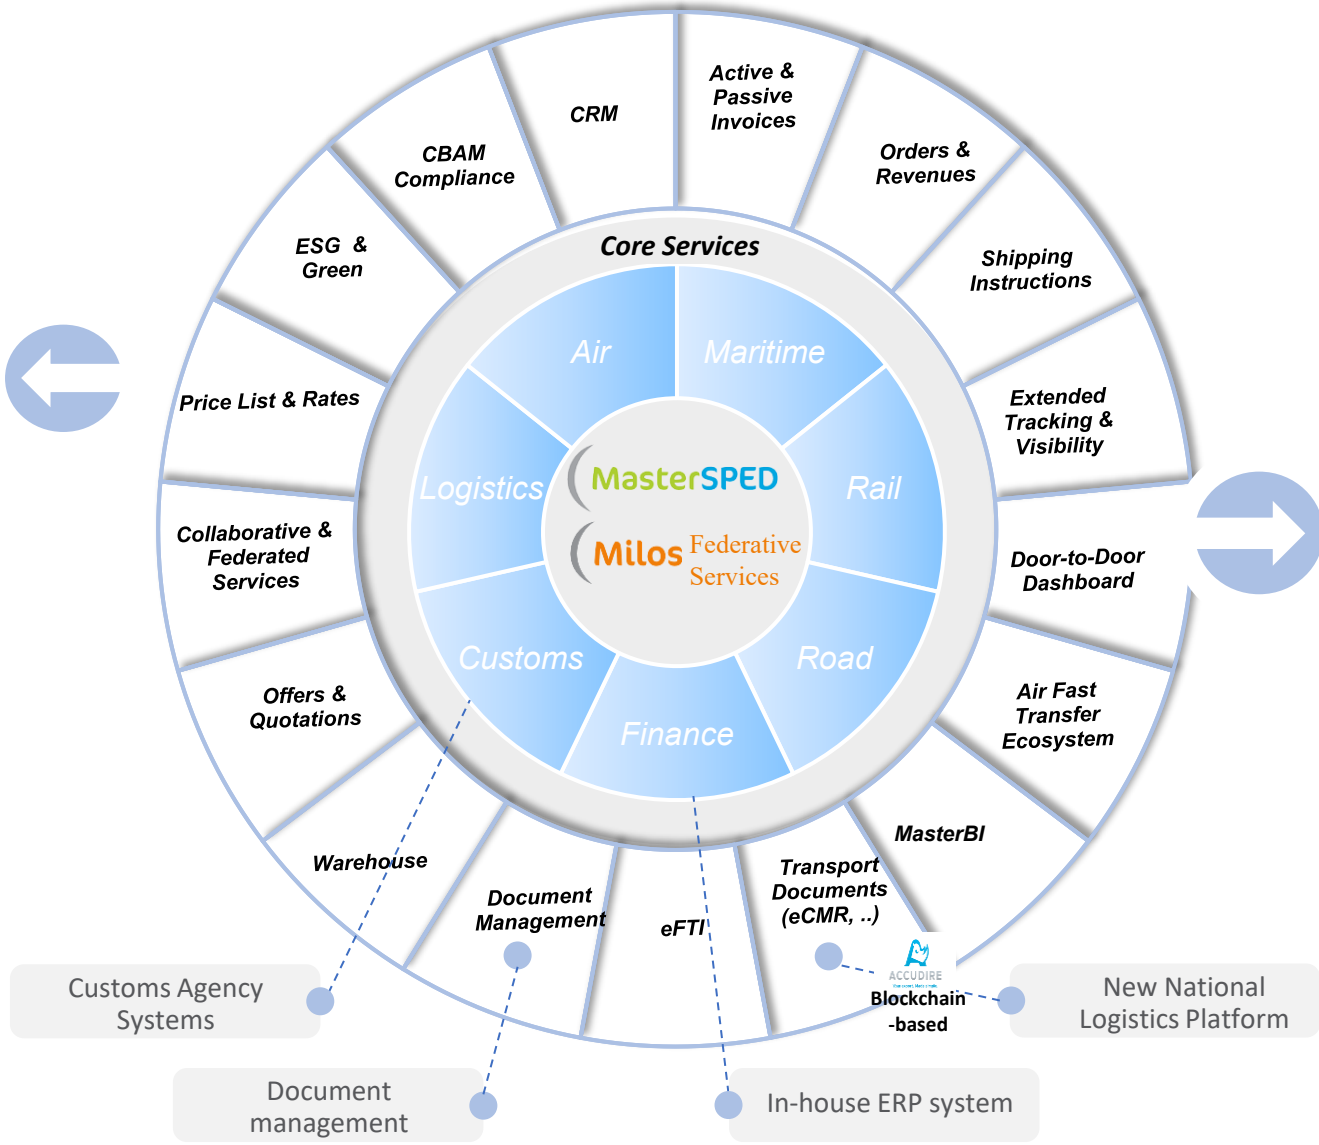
Active & Passive Invoices

Orders & Revenues

Shipping Instructions

Extended Tracking & Visibility

Door-to-Door Dashboard

Air Fast Transfer Ecosystem

MasterBI

Transport Documents (eCMR, ..)

eFTI

Document Management

Warehouse

Offers & Quotations

Collaborative & Federated Services

Price List & Rates

ESG & Green

CBAM Compliance

CRM

Core Services

Air

Maritime

Rail

Road

Finance

Customs

Logistics

MasterSPED

Milos Federative Services

ACCUDIRE

Blockchain -based

Customs Agency Systems

Document management

In-house ERP system

New National Logistics Platform